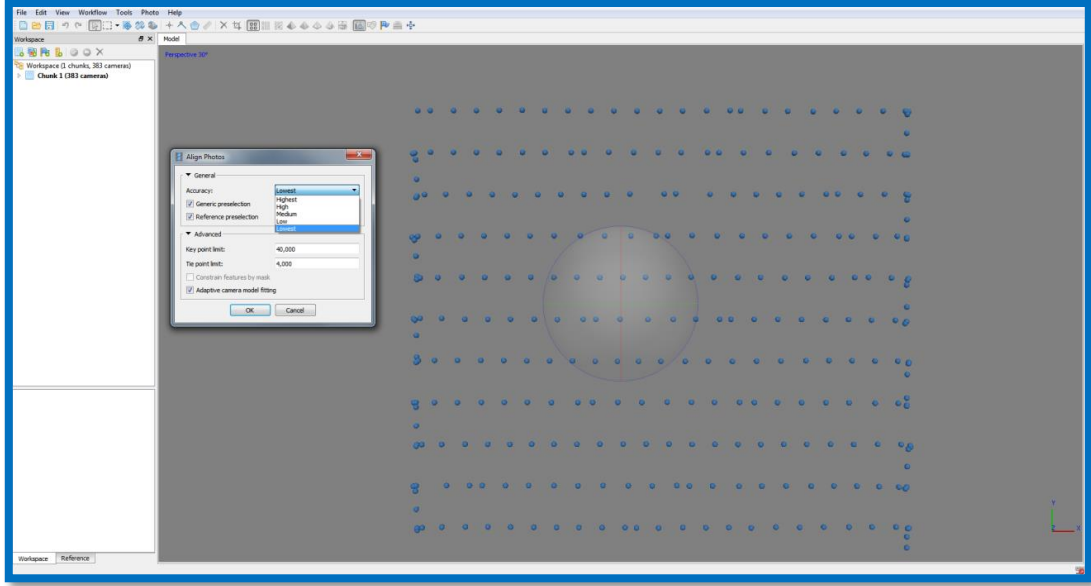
File Edit View Workflow Tools Photo Help

Workspace
Model
Workspace (1 chunks, 383 cameras)
Chunk 1 (383 cameras)

Perspective 30°

Align Photos
General
Accuracy: Lowest
Highest
High
Medium
Low
Lowest
Generic preselection
Reference preselection
Advanced
Key point limit: 40,000
Tie point limit: 4,000
Constrain features by mask
Adaptive camera model fitting
OK Cancel

Workspace Reference

Y
Z X